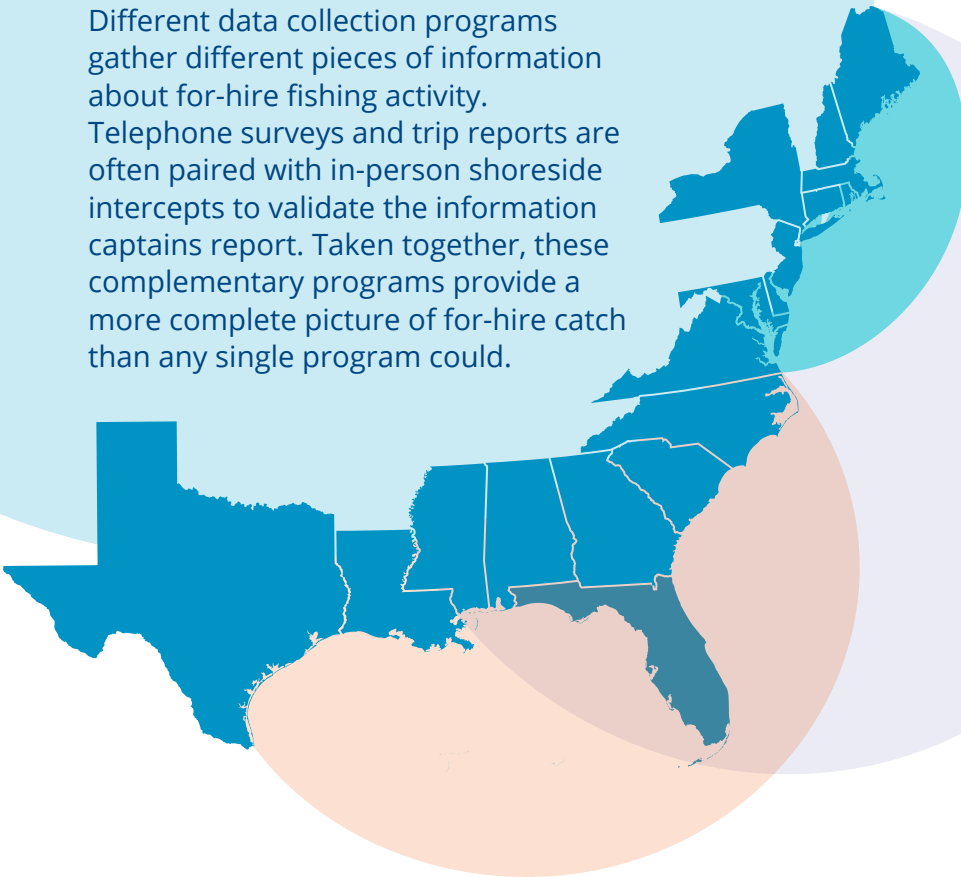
Different data collection programs gather different pieces of information about for-hire fishing activity. Telephone surveys and trip reports are often paired with in-person shoreside intercepts to validate the information captains report. Taken together, these complementary programs provide a more complete picture of for-hire catch than any single program could.